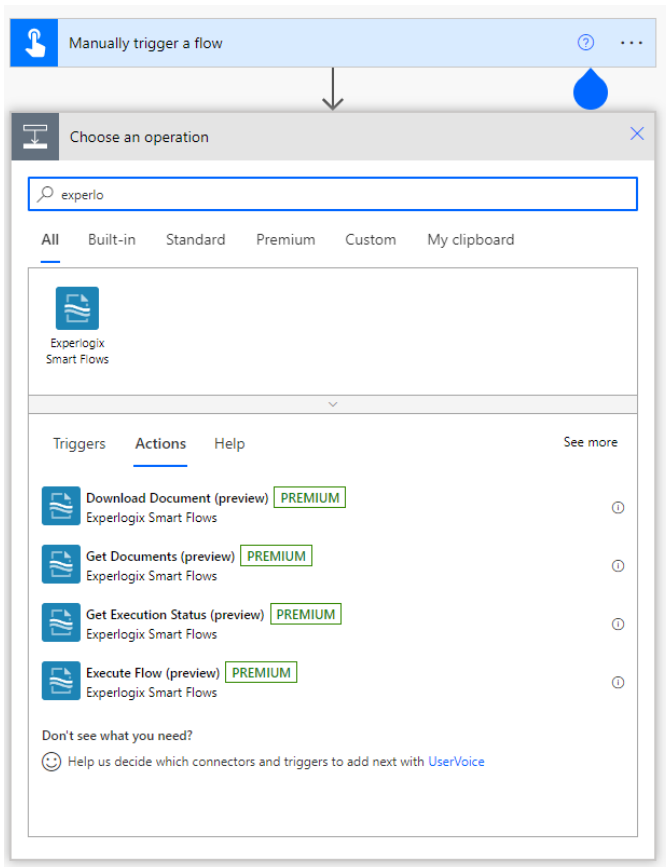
Manually trigger a flow

Choose an operation

experlo

All Built-in Standard Premium Custom My clipboard

Experlogix Smart Flows

Triggers Actions Help See more

Download Document (preview) PREMIUM
Experlogix Smart Flows

Get Documents (preview) PREMIUM
Experlogix Smart Flows

Get Execution Status (preview) PREMIUM
Experlogix Smart Flows

Execute Flow (preview) PREMIUM
Experlogix Smart Flows

Don't see what you need?

Help us decide which connectors and triggers to add next with UserVoice